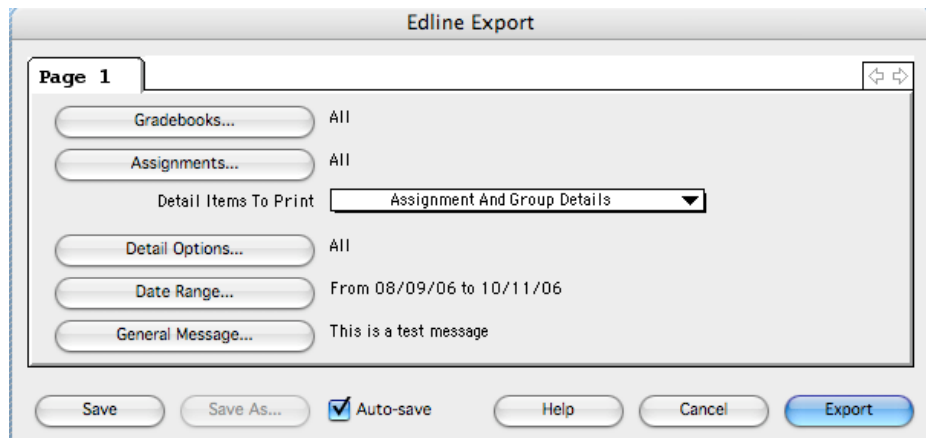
Edline Export

Page 1

Gradebooks... All

Assignments... All

Detail Items To Print Assignment And Group Details

Detail Options... All

Date Range... From 08/09/06 to 10/11/06

General Message... This is a test message

Save Save As... Auto-save Help Cancel Export